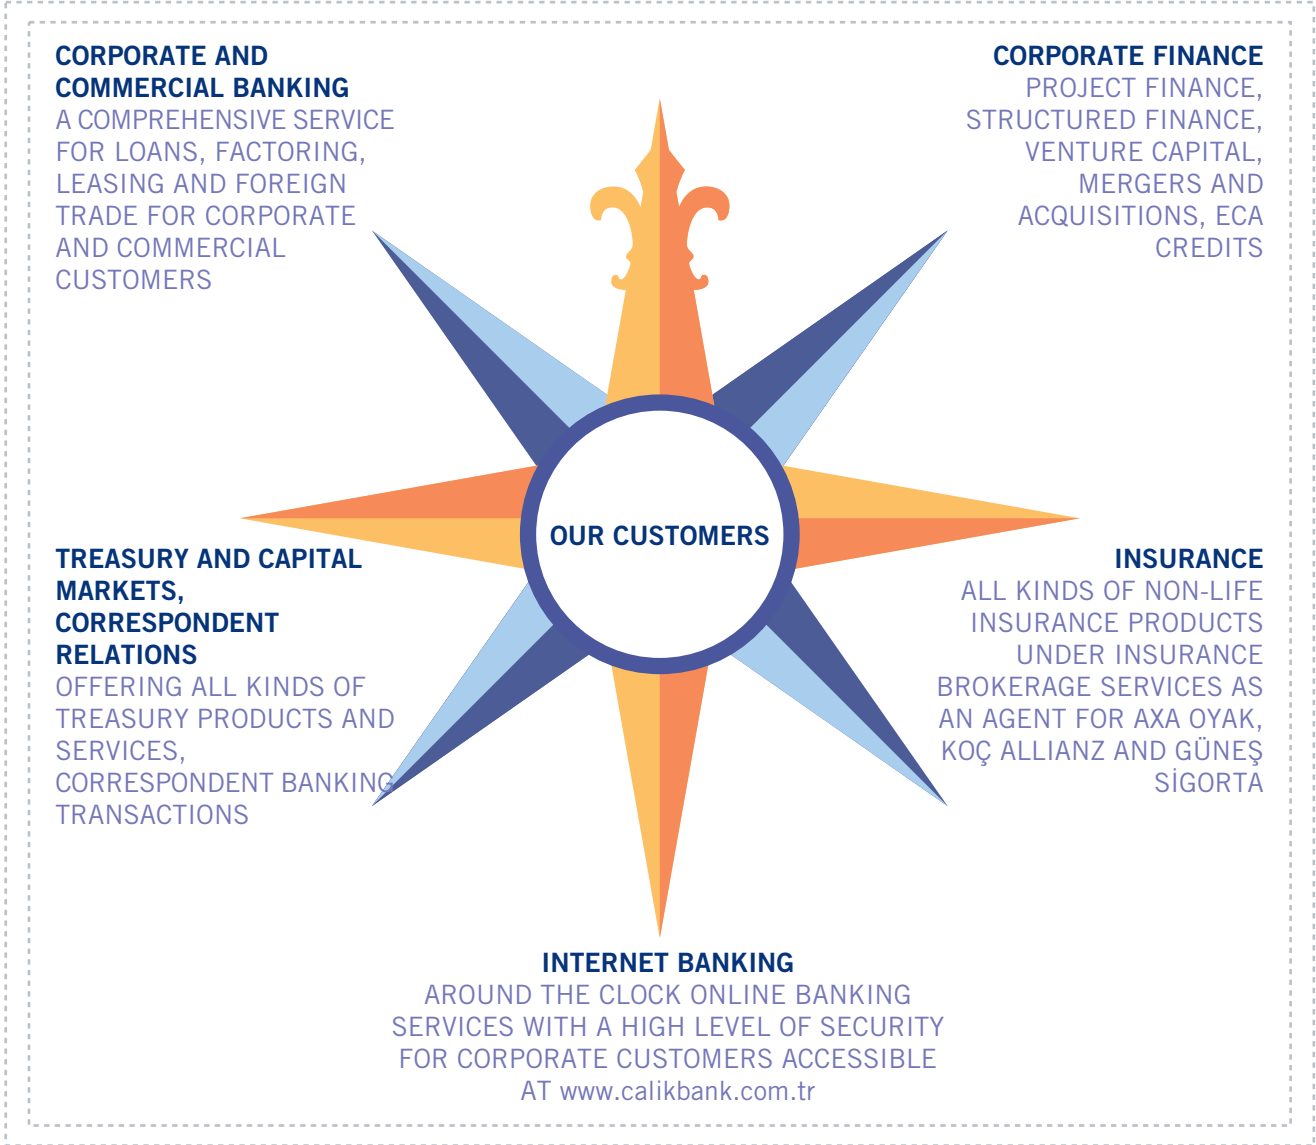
CORPORATE AND COMMERCIAL BANKING
A COMPREHENSIVE SERVICE FOR LOANS, FACTORING, LEASING AND FOREIGN TRADE FOR CORPORATE AND COMMERCIAL CUSTOMERS

CORPORATE FINANCE
PROJECT FINANCE, STRUCTURED FINANCE, VENTURE CAPITAL, MERGERS AND ACQUISITIONS, ECA CREDITS

OUR CUSTOMERS

TREASURY AND CAPITAL MARKETS, CORRESPONDENT RELATIONS
OFFERING ALL KINDS OF TREASURY PRODUCTS AND SERVICES, CORRESPONDENT BANKING TRANSACTIONS

INSURANCE
ALL KINDS OF NON-LIFE INSURANCE PRODUCTS UNDER INSURANCE BROKERAGE SERVICES AS AN AGENT FOR AXA OYAK, KOÇ ALLIANZ AND GÜNEŞ SİGORTA

INTERNET BANKING
AROUND THE CLOCK ONLINE BANKING SERVICES WITH A HIGH LEVEL OF SECURITY FOR CORPORATE CUSTOMERS ACCESSIBLE AT www.calikbank.com.tr